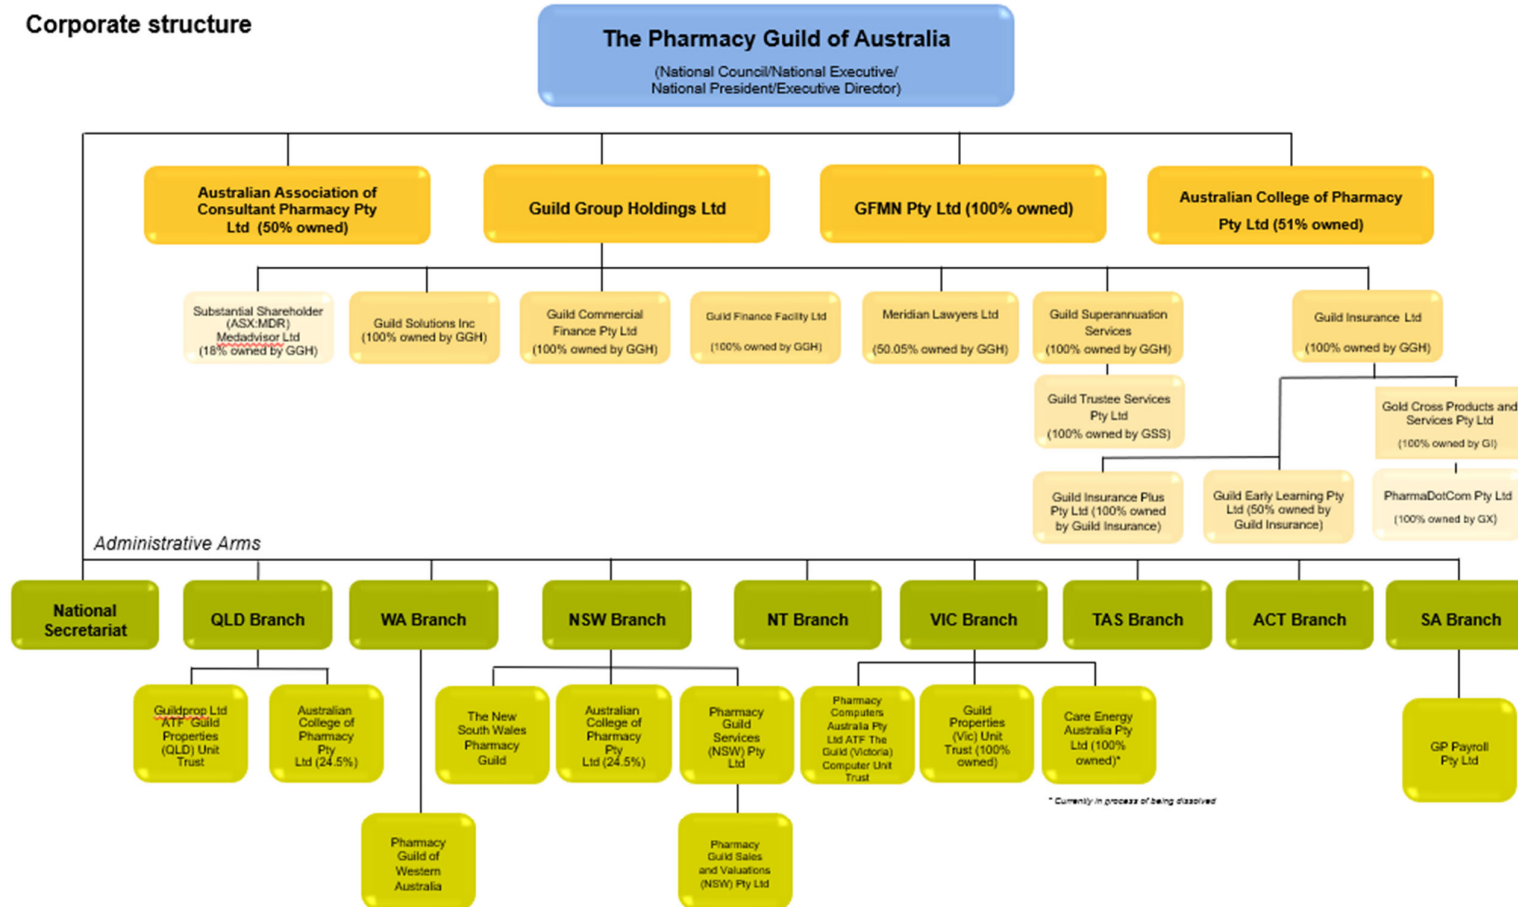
Corporate structure

The Pharmacy Guild of Australia
(National Council/National Executive/ National President/Executive Director)

Australian Association of Consultant Pharmacy Pty Ltd (50% owned)

Guild Group Holdings Ltd

GFMN Pty Ltd (100% owned)

Australian College of Pharmacy Pty Ltd (51% owned)

Substantial Shareholder (ASX:MDR) Medadvisor Ltd (18% owned by GGH)

Guild Solutions Inc (100% owned by GGH)

Guild Commercial Finance Pty Ltd (100% owned by GGH)

Guild Finance Facility Ltd (100% owned by GGH)

Meridian Lawyers Ltd (50.05% owned by GGH)

Guild Superannuation Services (100% owned by GGH)

Guild Trustee Services Pty Ltd (100% owned by GSS)

Guild Insurance Ltd (100% owned by GGH)

Gold Cross Products and Services Pty Ltd (100% owned by GI)

Guild Insurance Plus Pty Ltd (100% owned by Guild Insurance)

Guild Early Learning Pty Ltd (50% owned by Guild Insurance)

PharmaDotCom Pty Ltd (100% owned by GX)

Administrative Arms

National Secretariat

QLD Branch

WA Branch

NSW Branch

NT Branch

VIC Branch

TAS Branch

ACT Branch

SA Branch

Guildprop Ltd ATF Guild Properties (QLD) Unit Trust

Australian College of Pharmacy Pty Ltd (24.5%)

Pharmacy Guild of Western Australia

The New South Wales Pharmacy Guild

Australian College of Pharmacy Pty Ltd (24.5%)

Pharmacy Guild Services (NSW) Pty Ltd

Pharmacy Guild Sales and Valuations (NSW) Pty Ltd

Pharmacy Computers Australia Pty Ltd ATF The Guild (Victoria) Computer Unit Trust

Guild Properties (Vic) Unit Trust (100% owned)

Care Energy Australia Pty Ltd (100% owned)*

* Currently in process of being dissolved

GP Payroll Pty Ltd